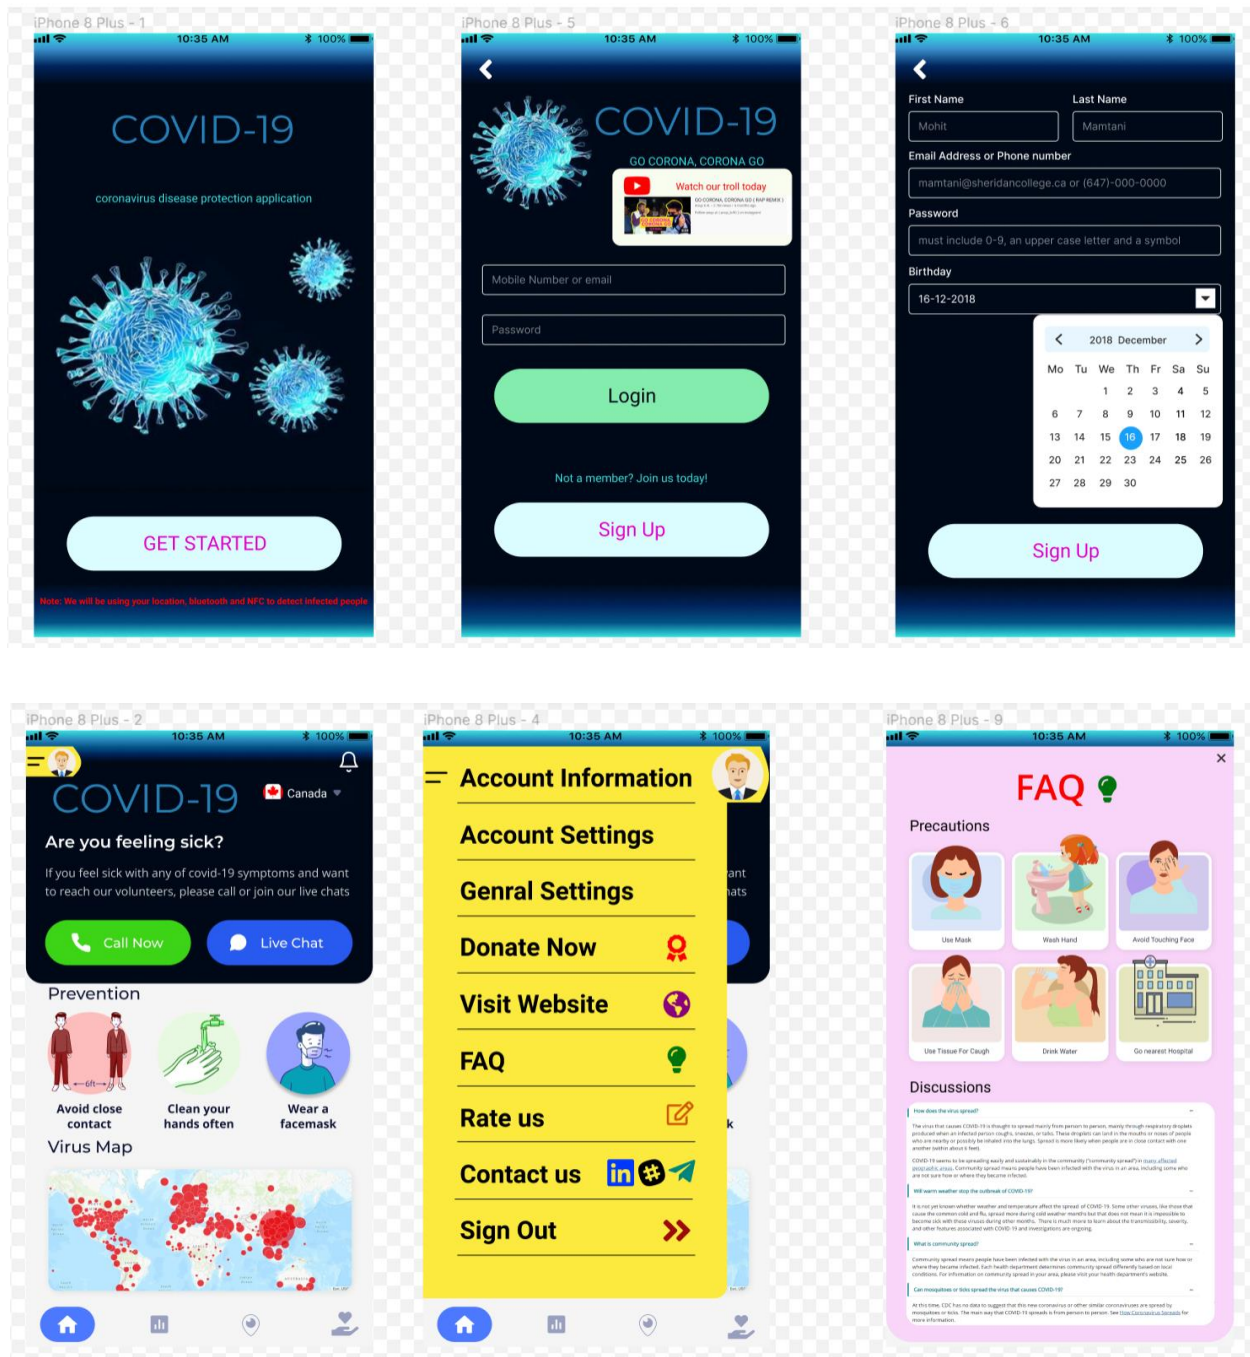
iPhone 8 Plus - 1

10:35 AM 100%

COVID-19

coronavirus disease protection application

GET STARTED

Note: We will be using your location, bluetooth and NFC to detect infected people

iPhone 8 Plus - 5

10:35 AM 100%

COVID-19

GO CORONA, CORONA GO

Watch our troll today

GO CORONA, CORONA GO

Mobile Number or email

Password

Login

Not a member? Join us today!

Sign Up

iPhone 8 Plus - 6

10:35 AM 100%

First Name

Mohit

Last Name

Mamtani

Email Address or Phone number

mamtani@sheridancollege.ca or (647)-000-0000

Password

must include 0-9, an upper case letter and a symbol

Birthday

16-12-2018

2018 December

| Mo | Tu | We | Th | Fr | Sa | Su |
|---|---|---|---|---|---|---|
| | | 1 | 2 | 3 | 4 | 5 |
| 6 | 7 | 8 | 9 | 10 | 11 | 12 |
| 13 | 14 | 15 | 16 | 17 | 18 | 19 |
| 20 | 21 | 22 | 23 | 24 | 25 | 26 |
| 27 | 28 | 29 | 30 | | | |

Sign Up

iPhone 8 Plus - 2

10:35 AM 100%

COVID-19

Canada

Are you feeling sick?

If you feel sick with any of covid-19 symptoms and want to reach our volunteers, please call or join our live chats

Call Now

Live Chat

Prevention

6ft

Avoid close contact

Clean your hands often

Wear a facemask

Virus Map

iPhone 8 Plus - 4

10:35 AM 100%

Account Information

Account Settings

Genral Settings

Donate Now

Visit Website

FAQ

Rate us

Contact us

Sign Out

iPhone 8 Plus - 9

10:35 AM 100%

FAQ

Precautions

Use Mask

Wash Hand

Avoid Touching Face

Use Tissue For Cough

Drink Water

Go nearest Hospital

Discussions

How does the virus spread?

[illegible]

Will warm weather stop the outbreak of COVID-19?

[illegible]

What is community spread?

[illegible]

Can mosquitoes or ticks spread the virus that causes COVID-19?

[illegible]